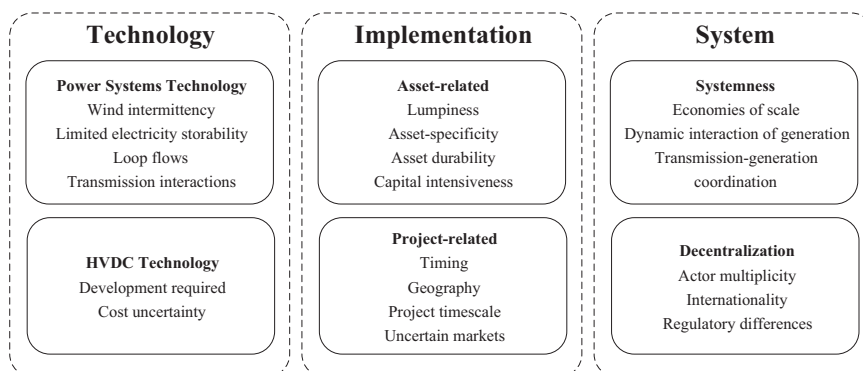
Technology

Power Systems Technology
Wind intermittency
Limited electricity storability
Loop flows
Transmission interactions

HVDC Technology
Development required
Cost uncertainty

Implementation

Asset-related
Lumpiness
Asset-specificity
Asset durability
Capital intensiveness

Project-related
Timing
Geography
Project timescale
Uncertain markets

System

Systemness
Economies of scale
Dynamic interaction of generation
Transmission-generation coordination

Decentralization
Actor multiplicity
Internationality
Regulatory differences